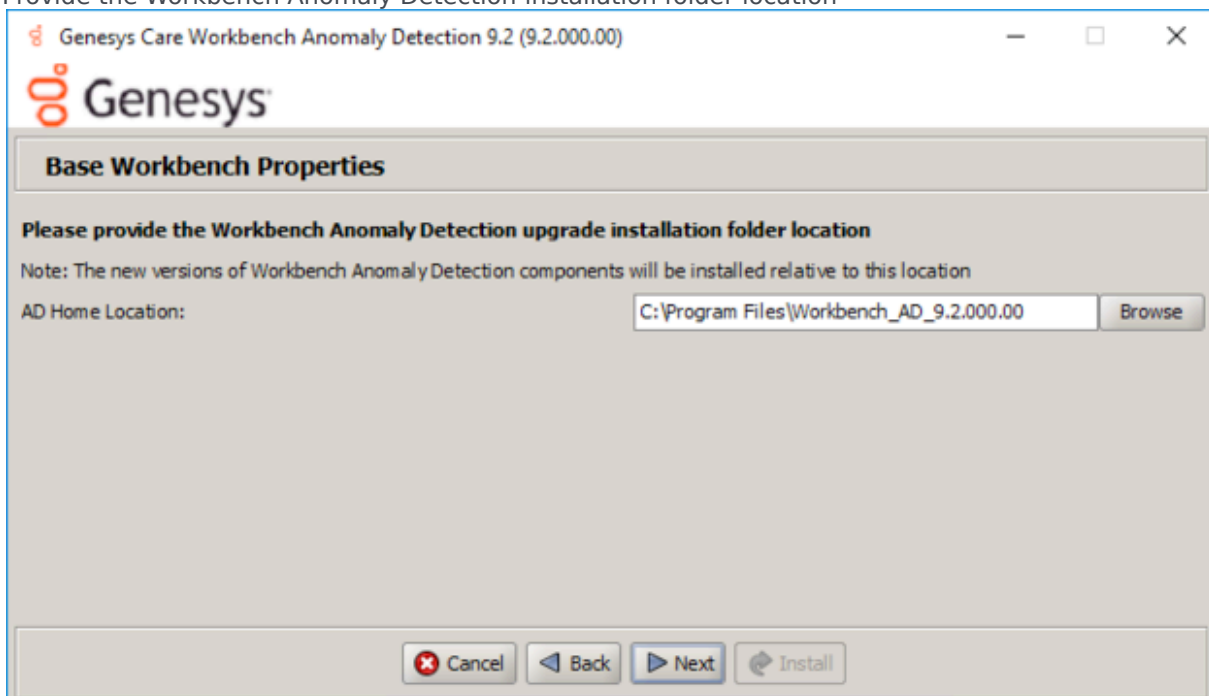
Provide the Workbench Anomaly Detection installation folder location

Genesys Care Workbench Anomaly Detection 9.2 (9.2.000.00)

Genesys

Base Workbench Properties

Please provide the Workbench Anomaly Detection upgrade installation folder location

Note: The new versions of Workbench Anomaly Detection components will be installed relative to this location

AD Home Location: C:\Program Files\Workbench_AD_9.2.000.00 Browse

Cancel Back Next Install